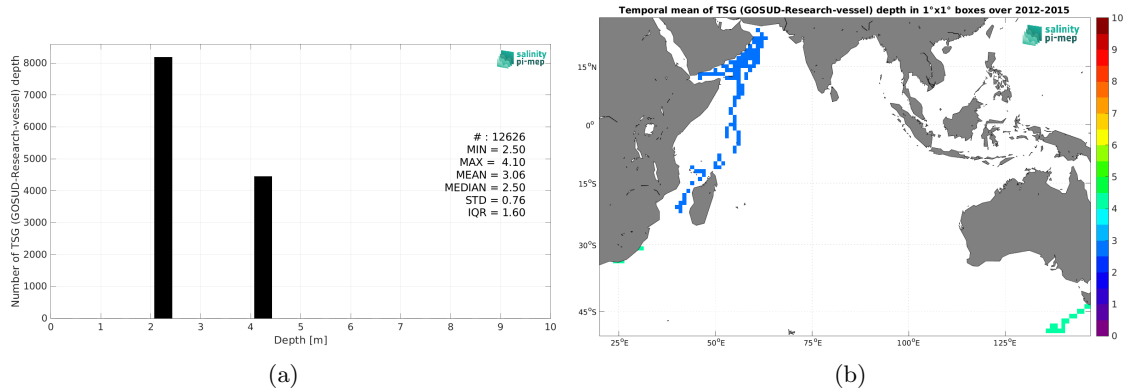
Number of TSG (GOSUD-Research-vessel) depth

salinity pi-mep

8000
7000
6000
5000
4000
3000
2000
1000
0

# : 12626
MIN = 2.50
MAX = 4.10
MEAN = 3.06
MEDIAN = 2.50
STD = 0.76
IQR = 1.60

0 1 2 3 4 5 6 7 8 9 10
Depth [m]

(a)

Temporal mean of TSG (GOSUD-Research-vessel) depth in 1°x1° boxes over 2012-2015

salinity pi-mep

15°N
0°
15°S
30°S
45°S

25°E 50°E 75°E 100°E 125°E

10
9
8
7
6
5
4
3
2
1
0

(b)